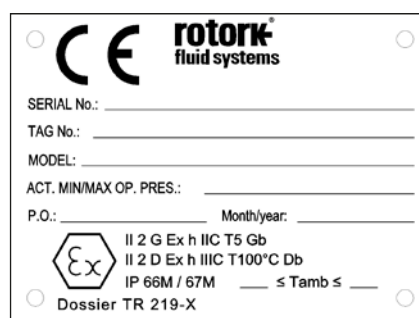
CE rotork® fluid systems

SERIAL No.: \_\_\_\_\_\_\_\_\_\_\_\_\_\_\_\_\_\_\_\_\_\_\_\_\_\_\_\_\_\_\_\_\_\_\_\_\_\_

TAG No.: \_\_\_\_\_\_\_\_\_\_\_\_\_\_\_\_\_\_\_\_\_\_\_\_\_\_\_\_\_\_\_\_\_\_\_\_\_\_

MODEL: \_\_\_\_\_\_\_\_\_\_\_\_\_\_\_\_\_\_\_\_\_\_\_\_\_\_\_\_\_\_\_\_\_\_\_\_\_\_

ACT. MIN/MAX OP. PRES.: \_\_\_\_\_\_\_\_\_\_\_\_\_\_\_\_\_\_\_\_\_\_\_\_

P.O.: \_\_\_\_\_\_\_\_\_\_\_\_\_\_\_\_ Month/year: \_\_\_\_\_\_\_\_\_\_\_\_

Ex

II 2 G Ex h IIC T5 Gb
II 2 D Ex h IIIC T100°C Db
IP 66M / 67M \_\_\_ ≤ Tamb ≤ \_\_\_

Dossier TR 219-X